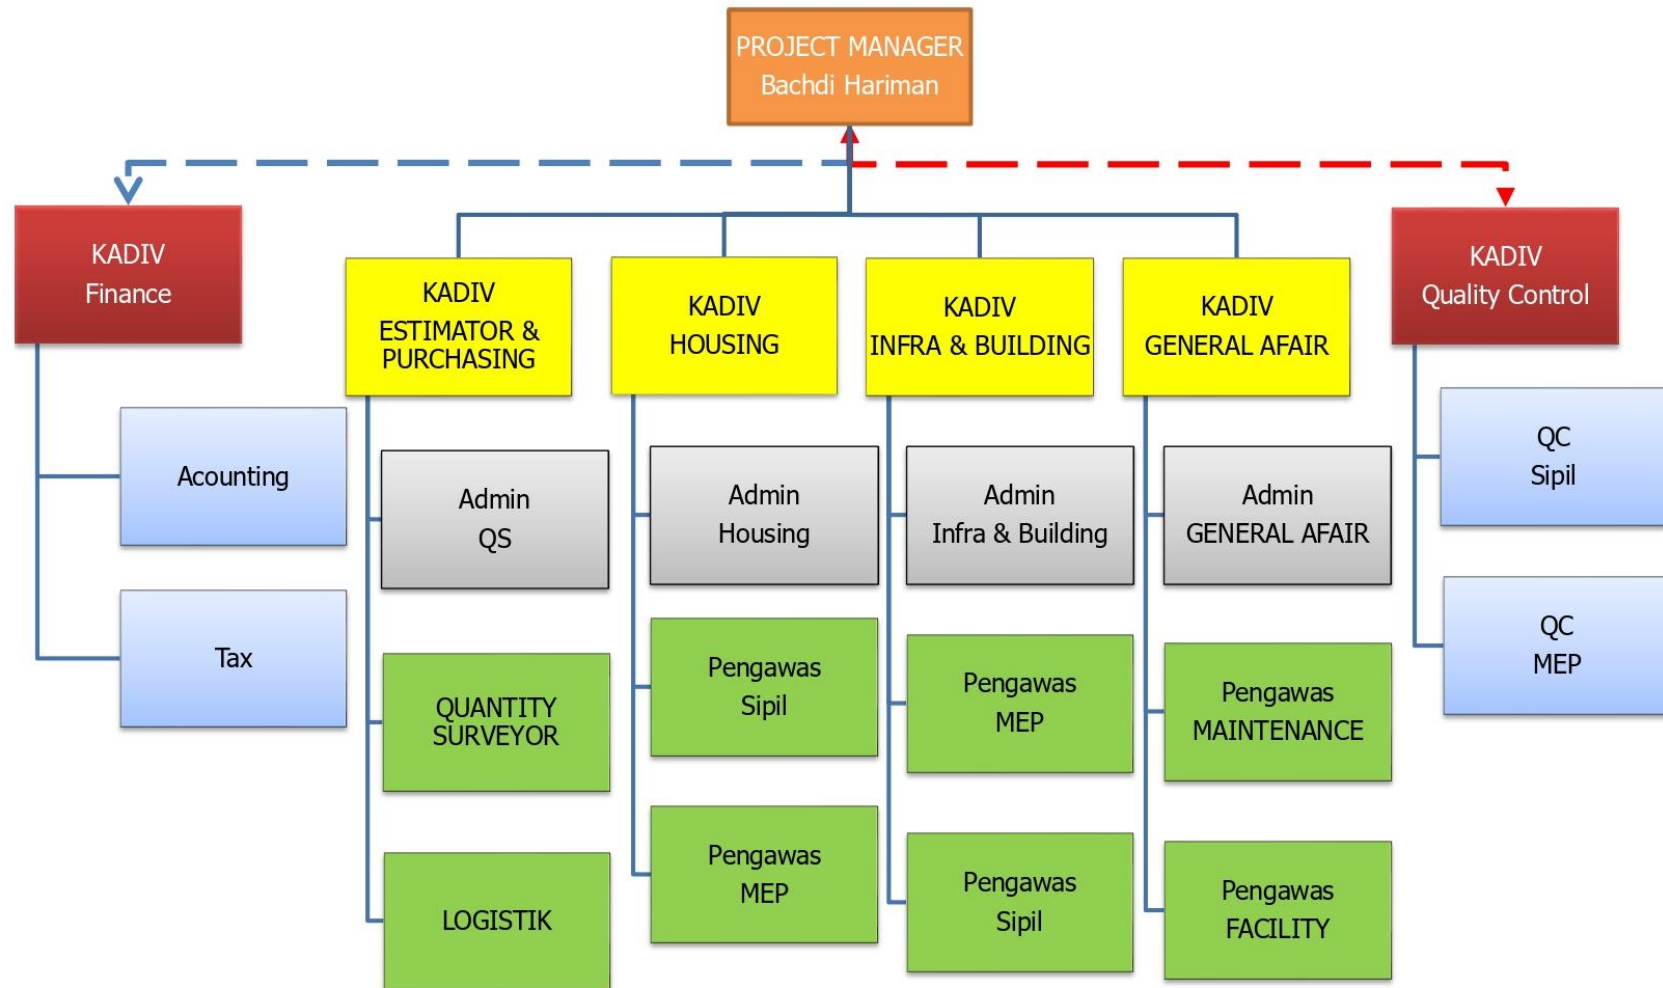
PROJECT MANAGER
Bachdi Hariman

KADIV
Finance

Acounting

Tax

KADIV
ESTIMATOR & PURCHASING

Admin
QS

QUANTITY SURVEYOR

LOGISTIK

KADIV
HOUSING

Admin
Housing

Pengawas
Sipil

Pengawas
MEP

KADIV
INFRA & BUILDING

Admin
Infra & Building

Pengawas
MEP

Pengawas
Sipil

KADIV
GENERAL AFAIR

Admin
GENERAL AFAIR

Pengawas
MAINTENANCE

Pengawas
FACILITY

KADIV
Quality Control

QC
Sipil

QC
MEP